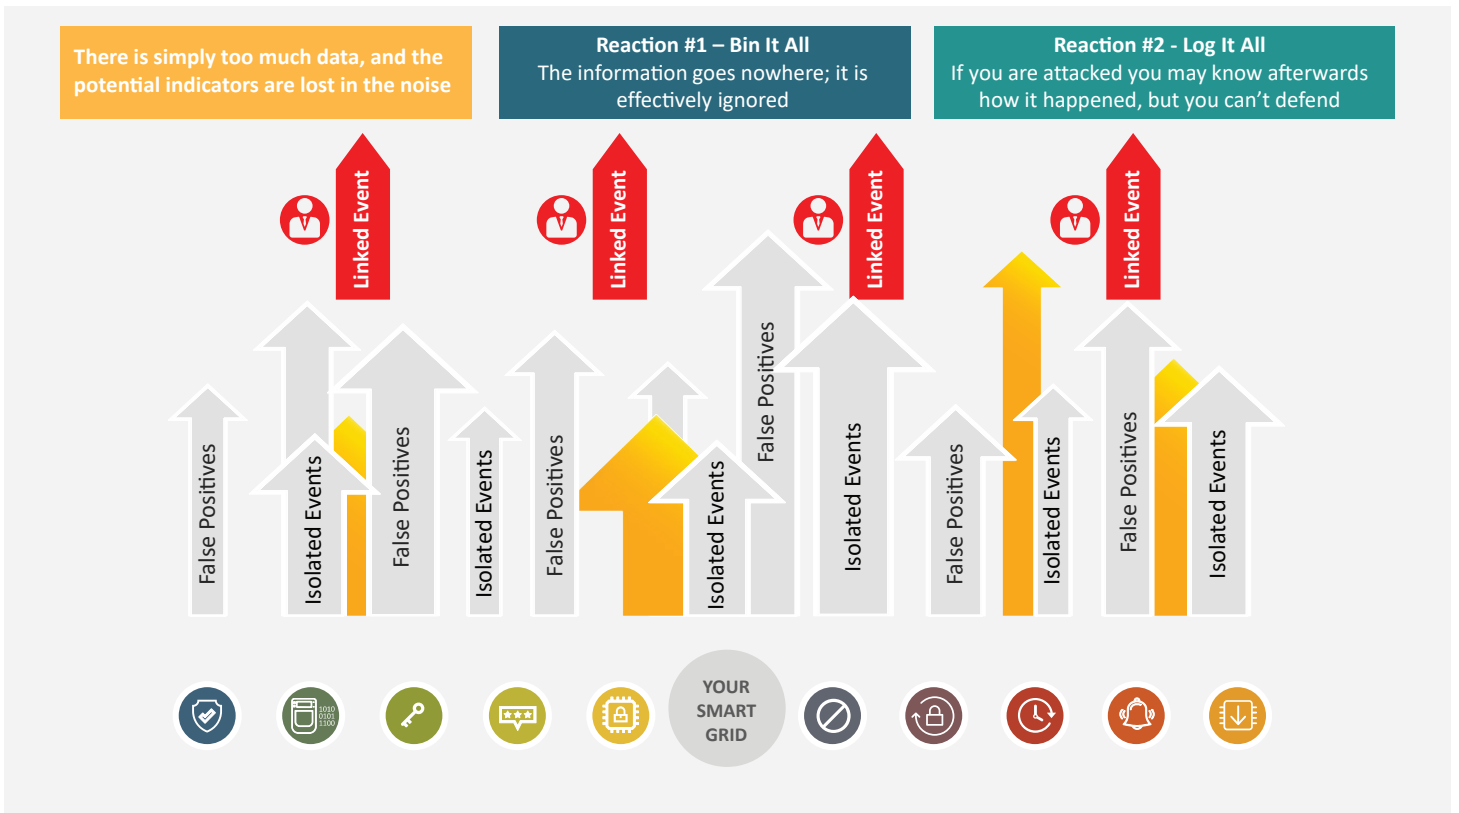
There is simply too much data, and the potential indicators are lost in the noise

Reaction #1 – Bin It All
The information goes nowhere; it is effectively ignored

Reaction #2 - Log It All
If you are attacked you may know afterwards how it happened, but you can't defend

Linked Event

Linked Event

Linked Event

Linked Event

False Positives

Isolated Events

False Positives

Isolated Events

False Positives

Isolated Events

False Positives

Isolated Events

False Positives

Isolated Events

False Positives

Isolated Events

2010
0101
1100

YOUR SMART GRID